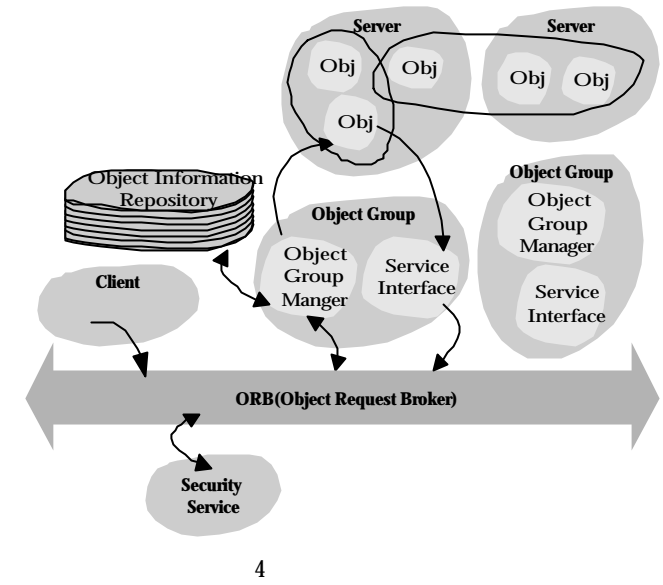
Server

Obj

Obj

Obj

Server

Obj

Obj

Object Information Repository

Object Group

Object Group Manger

Service Interface

Object Group

Object Group Manager

Service Interface

Client

ORB(Object Request Broker)

Security Service

4